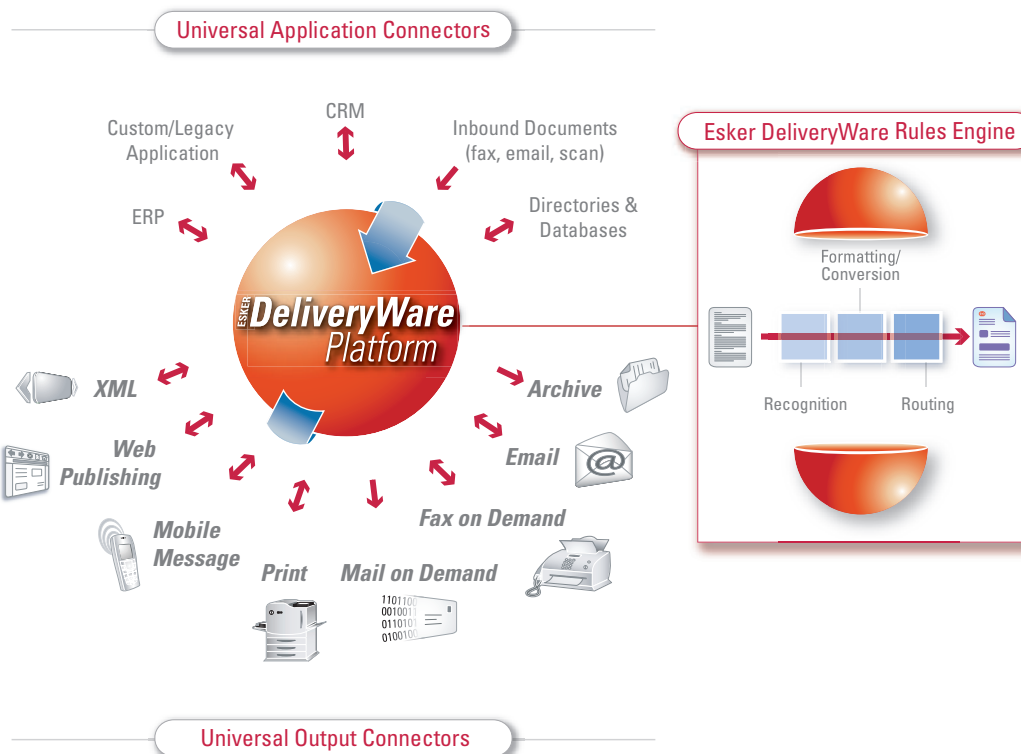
Universal Application Connectors

Custom/Legacy Application

CRM

Inbound Documents (fax, email, scan)

ERP

Directories & Databases

ESKER DeliveryWare Platform

XML

Web Publishing

Mobile Message

Print

Mail on Demand

Fax on Demand

Email

Archive

Esker DeliveryWare Rules Engine

Formatting/ Conversion

Recognition

Routing

Universal Output Connectors